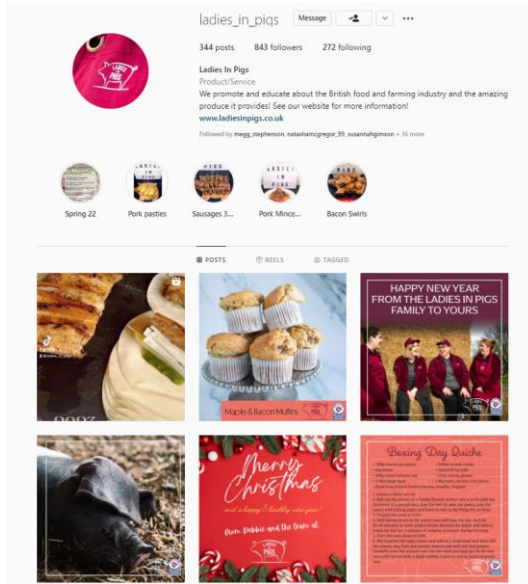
ladies_in_pigs Message

344 posts 843 followers 272 following

Ladies In Pigs
Product/Service
We promote and educate about the British food and farming industry and the amazing produce it provides! See our website for more information!
www.ladiesinpigs.co.uk
Followed by megg_stephenson, natashamcgregor_99, susannahgimson + 36 more

Spring 22 Pork pasties Sausages 3... Pork Mince... Bacon Swirls

POSTS REELS TAGGED

Maple & Bacon Muffins

HAPPY NEW YEAR FROM THE LADIES IN PIGS FAMILY TO YOURS

Merry Christmas and a happy & healthy new year! From, Debbie and the team at

Boxing Day Quiche

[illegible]